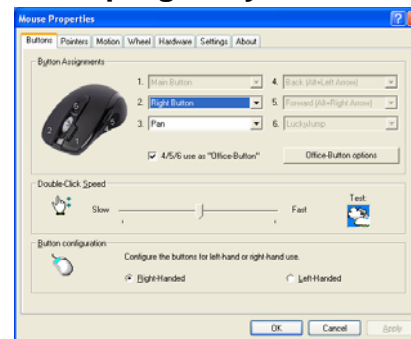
Mouse Properties

Buttons | Pointers | Motion | Wheel | Hardware | Settings | About

Button Assignments

1. Main Button
2. Right Button
3. Pan
4. Back (Alt+Left Arrow)
5. Forward (Alt+Right Arrow)
6. LuckyJump

2
3
1
6

4/5/6 use as "Office-Button"

Office-Button options

Double-Click Speed

Slow
Fast

Test:

Button configuration

Configure the buttons for left-hand or right-hand use.

Right-Handed
Left-Handed

OK
Cancel
Apply